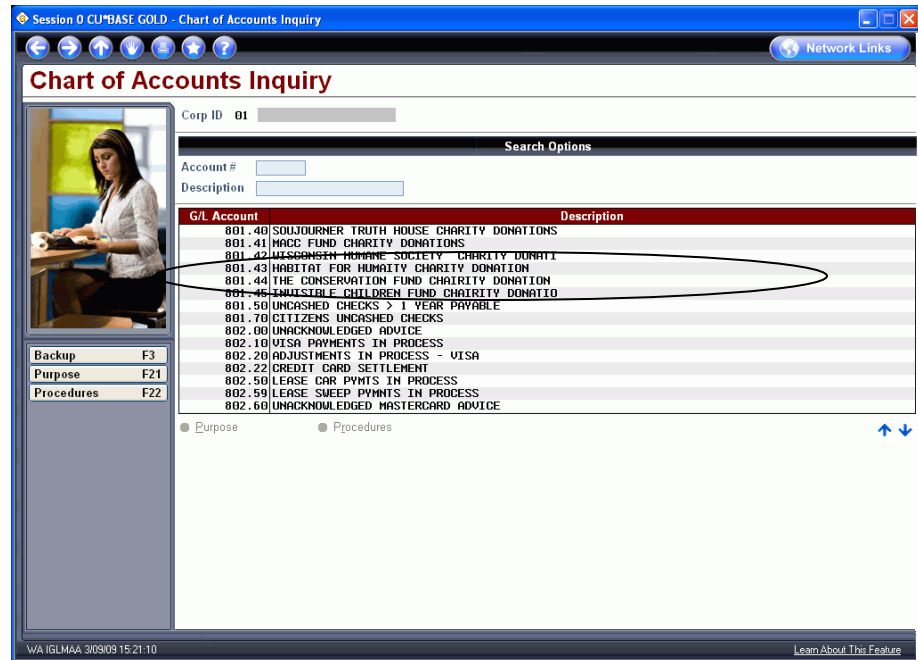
Session 0 CU*BASE GOLD - Chart of Accounts Inquiry

Network Links

Chart of Accounts Inquiry

Corp ID 01

Search Options

Account #

Description

| G/L Account | Description |
|---|---|
| 801.40 | SOUJOURNER TRUTH HOUSE CHARITY DONATIONS |
| 801.41 | MACC FUND CHARITY DONATIONS |
| 801.42 | WISCONSIN HUMANE SOCIETY CHARITY DONATI |
| 801.43 | HABITAT FOR HUMAITY CHARITY DONATION |
| 801.44 | THE CONSERVATION FUND CHAIRITY DONATION |
| 801.45 | INVISIBLE CHILDREN FUND CHAIRITY DONATIO |
| 801.50 | UNCASHED CHECKS > 1 YEAR PAYABLE |
| 801.70 | CITIZENS UNCASHED CHECKS |
| 802.00 | UNACKNOWLEDGED ADVICE |
| 802.10 | VISA PAYMENTS IN PROCESS |
| 802.20 | ADJUSTMENTS IN PROCESS - VISA |
| 802.22 | CREDIT CARD SETTLEMENT |
| 802.50 | LEASE CAR PYMTS IN PROCESS |
| 802.59 | LEASE SWEEP PYMNTS IN PROCESS |
| 802.60 | UNACKNOWLEDGED MASTERCARD ADVICE |

Backup F3
Purpose F21
Procedures F22

Purpose Procedures

WA IGLMAA 3/09/09 15:21:10

Learn About This Feature